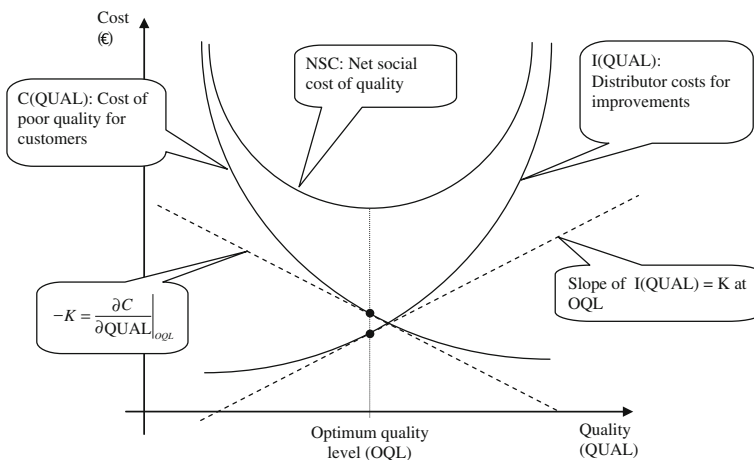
Cost
(€)

C(QUAL): Cost of poor quality for customers

NSC: Net social cost of quality

I(QUAL): Distributor costs for improvements

$-K = \frac{\partial C}{\partial \text{QUAL}}\bigg|_{OQL}$

Slope of I(QUAL) = K at OQL

Optimum quality level (OQL)

Quality (QUAL)